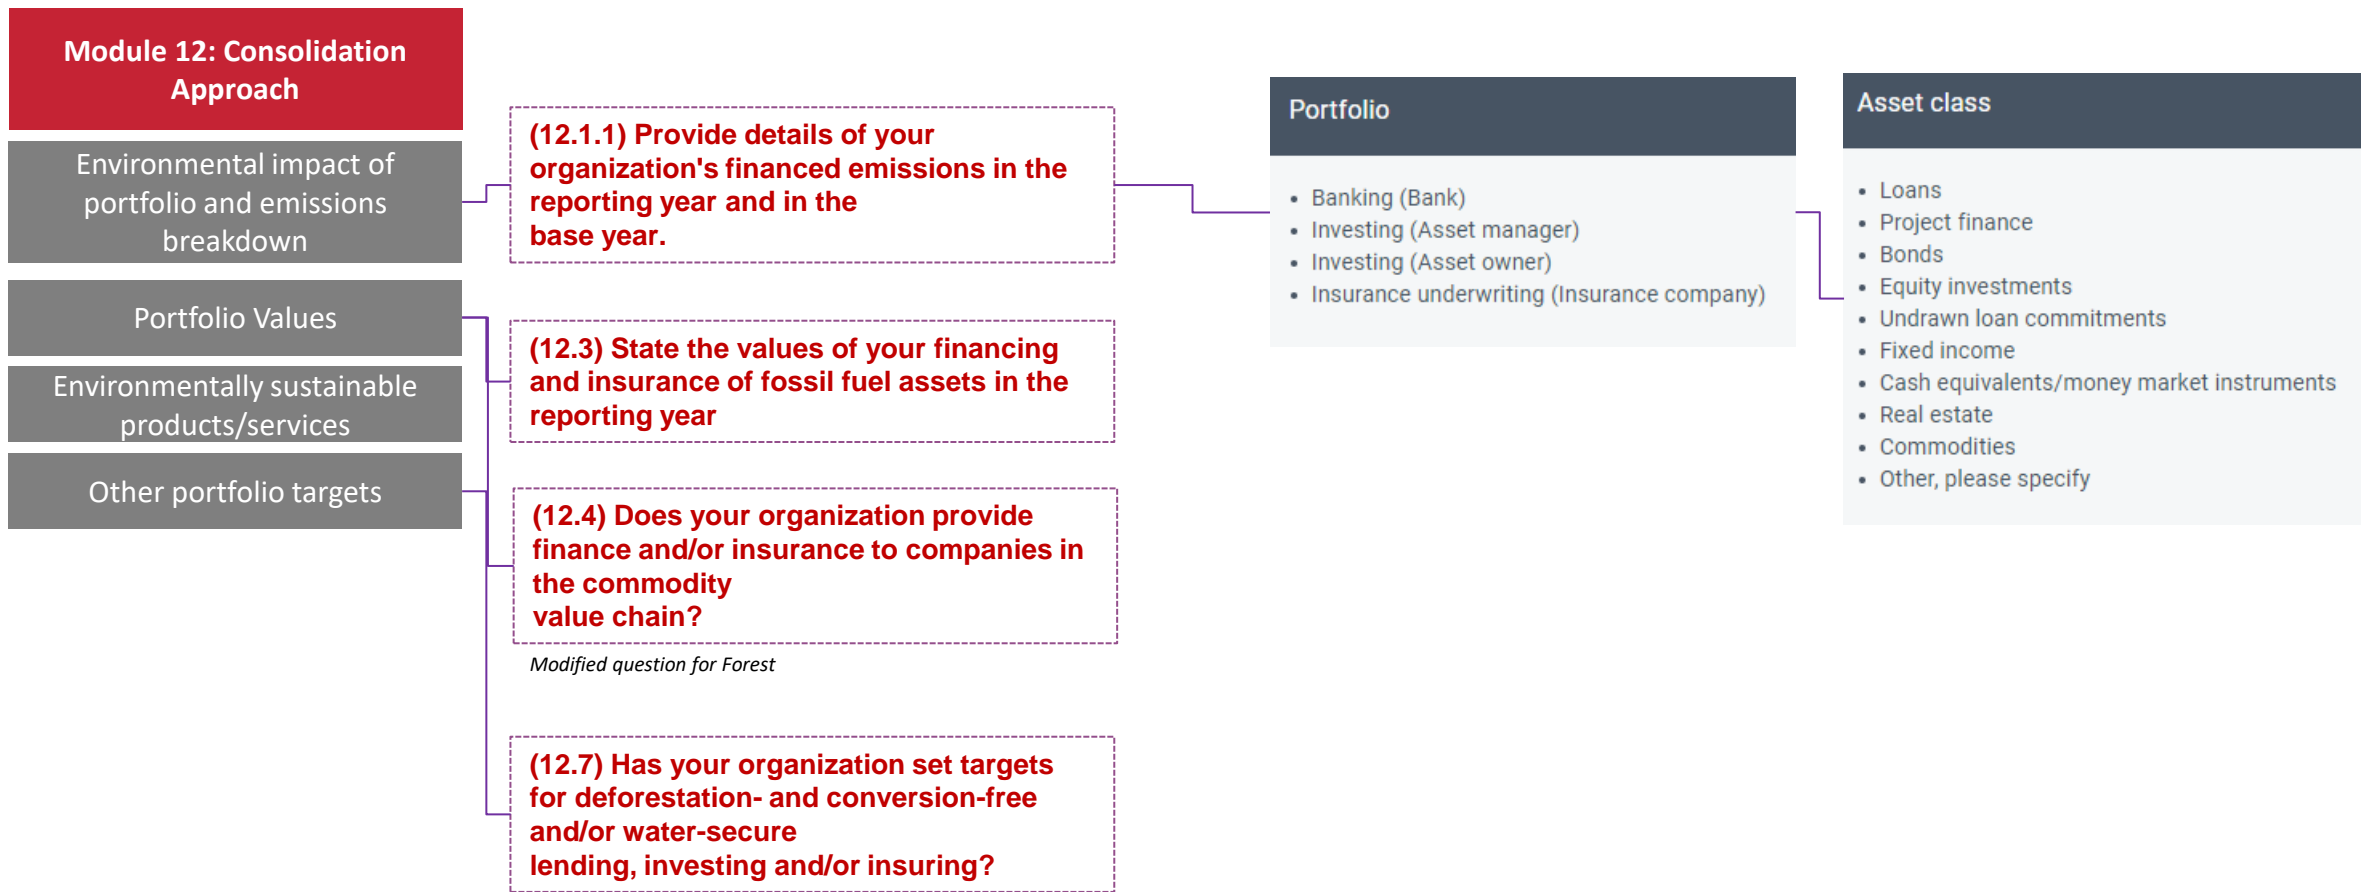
Module 12: Consolidation Approach

Environmental impact of portfolio and emissions breakdown

Portfolio Values

Environmentally sustainable products/services

Other portfolio targets

(12.1.1) Provide details of your organization's financed emissions in the reporting year and in the base year.

(12.3) State the values of your financing and insurance of fossil fuel assets in the reporting year

(12.4) Does your organization provide finance and/or insurance to companies in the commodity value chain?

Modified question for Forest

(12.7) Has your organization set targets for deforestation- and conversion-free and/or water-secure lending, investing and/or insuring?

Portfolio

- Banking (Bank)
- Investing (Asset manager)
- Investing (Asset owner)
- Insurance underwriting (Insurance company)

Asset class

- Loans
- Project finance
- Bonds
- Equity investments
- Undrawn loan commitments
- Fixed income
- Cash equivalents/money market instruments
- Real estate
- Commodities
- Other, please specify